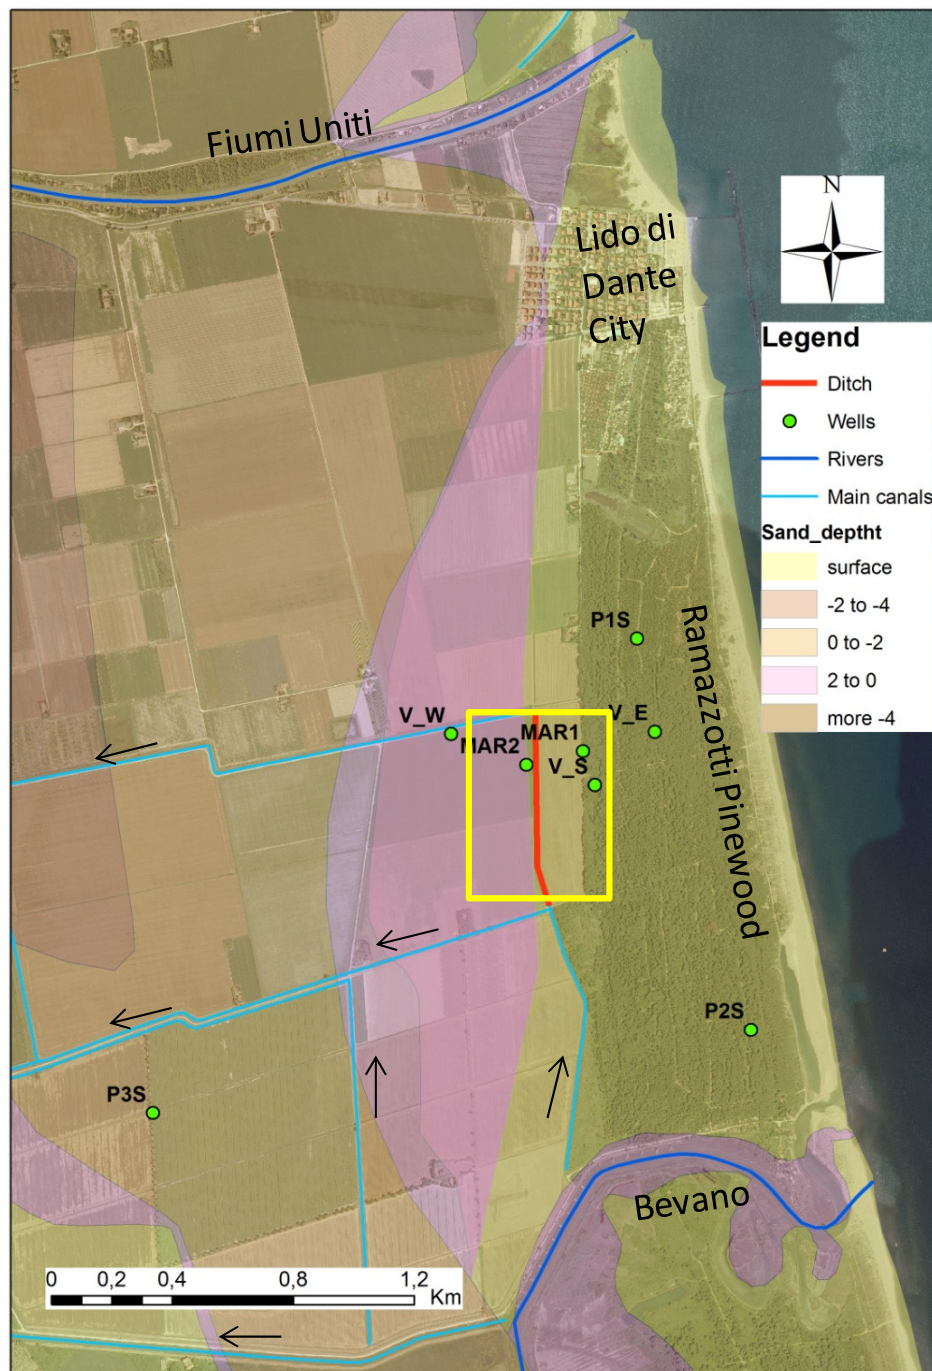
Fiumi Uniti

Lido di Dante City

N

Legend
Ditch
Wells
Rivers
Main canals
Sand_deptht
surface
-2 to -4
0 to -2
2 to 0
more -4

P1S

Ramazzotti Pinewood

V_W
MAR1
V_E
MAR2
V_S

P2S

P3S

Bevano

0 0,2 0,4 0,8 1,2 Km